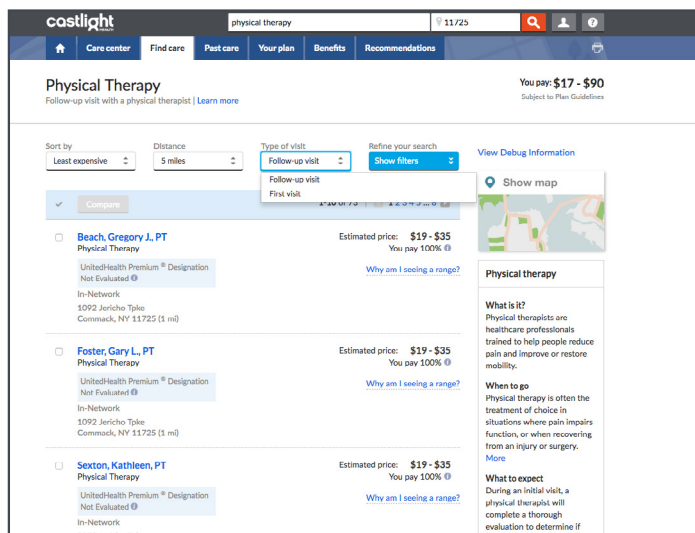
castlight HEALTH

physical therapy

11725

Care center | Find care | Past care | Your plan | Benefits | Recommendations

Physical Therapy

Follow-up visit with a physical therapist | Learn more

You pay: $17 - $90

Subject to Plan Guidelines

Sort by
Least expensive

Distance
5 miles

Type of visit
Follow-up visit

Refine your search
Show filters

View Debug Information

Follow-up visit
First visit

Compare

1-10 of 73 1 2 3 4 5 ... 8

Show map

Beach, Gregory J., PT
Physical Therapy
UnitedHealth Premium® Designation
Not Evaluated
In-Network
1092 Jericho Tpke
Commack, NY 11725 (1 mi)

Estimated price: $19 - $35
You pay 100%
Why am I seeing a range?

Foster, Gary L., PT
Physical Therapy
UnitedHealth Premium® Designation
Not Evaluated
In-Network
1092 Jericho Tpke
Commack, NY 11725 (1 mi)

Estimated price: $19 - $35
You pay 100%
Why am I seeing a range?

Sexton, Kathleen, PT
Physical Therapy
UnitedHealth Premium® Designation
Not Evaluated
In-Network

Estimated price: $19 - $35
You pay 100%
Why am I seeing a range?

Physical therapy

What is it?
Physical therapists are healthcare professionals trained to help people reduce pain and improve or restore mobility.

When to go
Physical therapy is often the treatment of choice in situations where pain impairs function, or when recovering from an injury or surgery.
More

What to expect
During an initial visit, a physical therapist will complete a thorough evaluation to determine if